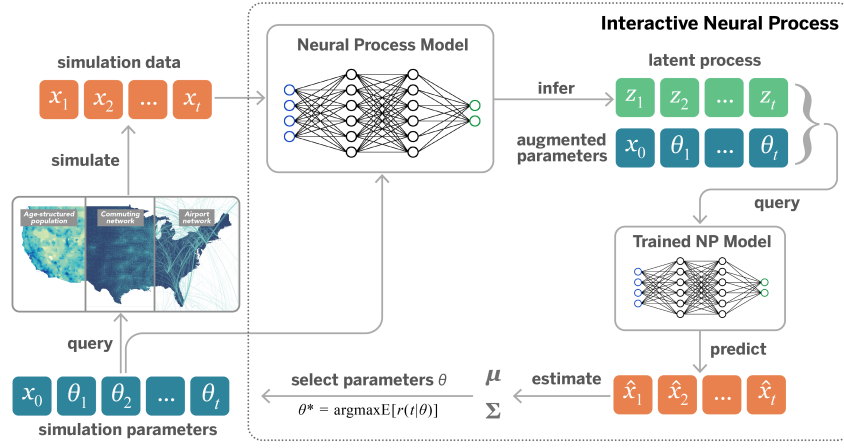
Interactive Neural Process

simulation data

$x_1$ $x_2$ ... $x_t$

Neural Process Model

infer

latent process

$z_1$ $z_2$ ... $z_t$

augmented parameters

$x_0$ $\theta_1$ ... $\theta_t$

simulate

Age-structured population

Commuting network

Airport network

query

Trained NP Model

predict

query

$x_0$ $\theta_1$ $\theta_2$ ... $\theta_t$

simulation parameters

select parameters $\theta$

$\theta^* = \text{argmax}\mathbb{E}[r(t|\theta)]$

$\boldsymbol{\mu}$

$\boldsymbol{\Sigma}$

estimate

$\hat{x}_1$ $\hat{x}_2$ ... $\hat{x}_t$